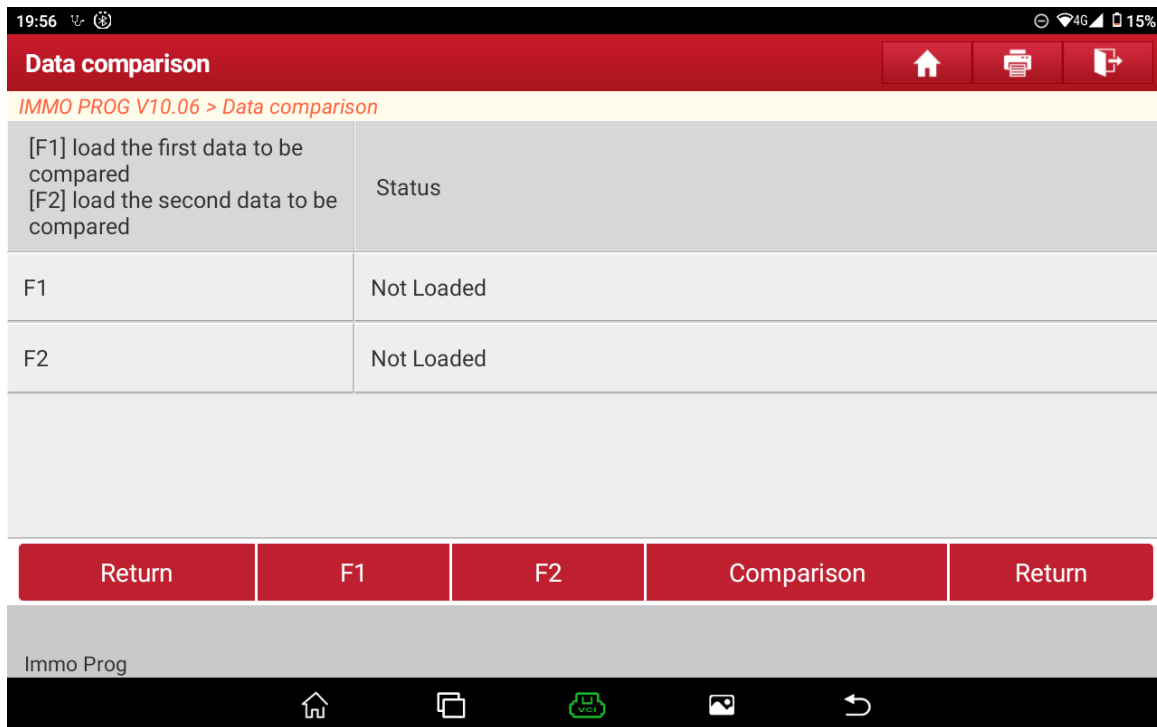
19:56 4G 15%

Data comparison

IMMO PROG V10.06 > Data comparison

| [F1] load the first data to be compared [F2] load the second data to be compared | Status |
|---|---|
| F1 | Not Loaded |
| F2 | Not Loaded |

Return | F1 | F2 | Comparison | Return

Immo Prog

VCI